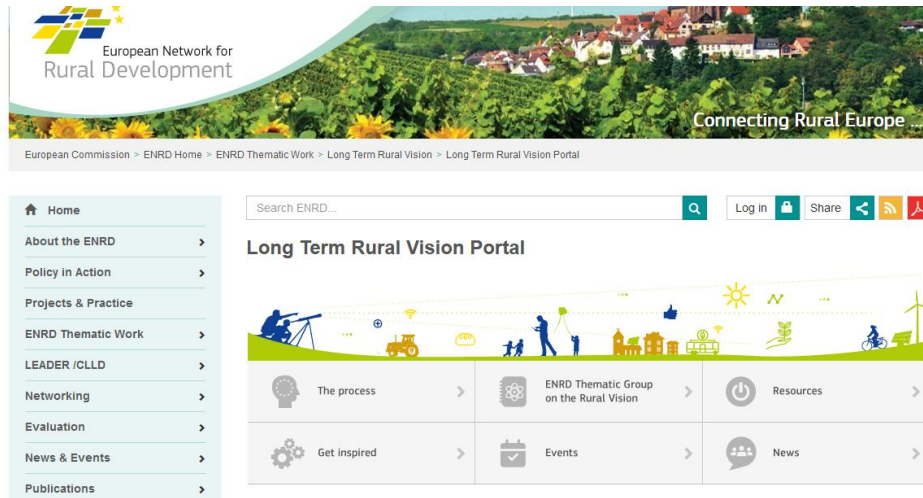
European Network for
Rural Development

Connecting Rural Europe ...

European Commission > ENRD Home > ENRD Thematic Work > Long Term Rural Vision > Long Term Rural Vision Portal

Home
About the ENRD
Policy in Action
Projects & Practice
ENRD Thematic Work
LEADER /CLLD
Networking
Evaluation
News & Events
Publications

Search ENRD...

Log in

Share

Long Term Rural Vision Portal

The process

ENRD Thematic Group on the Rural Vision

Resources

Get inspired

Events

News